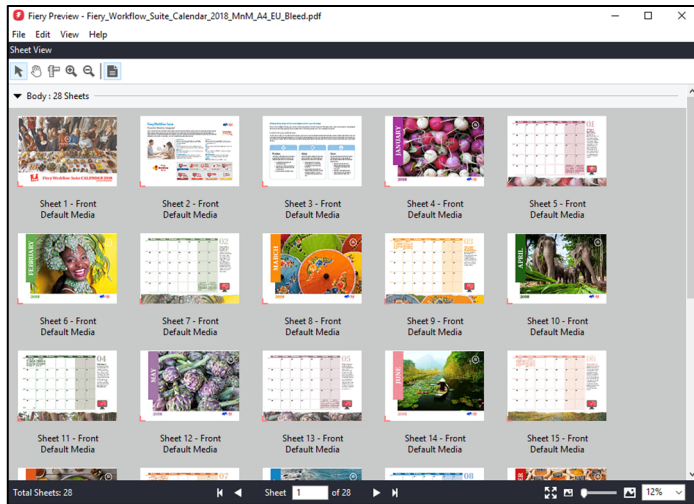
Fiery Preview - Fiery_Workflow_Suite_Calendar_2018_MnM_A4_EU_Bleed.pdf

File Edit View Help

Sheet View

Body : 28 Sheets

Sheet 1 - Front
Default Media

Sheet 2 - Front
Default Media

Sheet 3 - Front
Default Media

JANUARY

Sheet 4 - Front
Default Media

01

Sheet 5 - Front
Default Media

FEBRUARY

Sheet 6 - Front
Default Media

02

Sheet 7 - Front
Default Media

MARCH

Sheet 8 - Front
Default Media

03

Sheet 9 - Front
Default Media

APRIL

Sheet 10 - Front
Default Media

04

Sheet 11 - Front
Default Media

MAY

Sheet 12 - Front
Default Media

05

Sheet 13 - Front
Default Media

JUNE

Sheet 14 - Front
Default Media

06

Sheet 15 - Front
Default Media

07

08

Total Sheets: 28

Sheet 1 of 28

12%